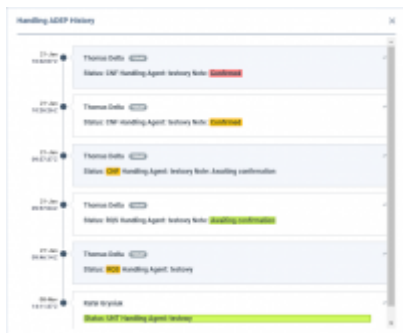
Handling ADEP History

27-Jan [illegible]
Thomas Delta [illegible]
Status: CNF Handling Agent: Ivelsory Note: Confirmed

27-Jan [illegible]
Thomas Delta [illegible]
Status: CNF Handling Agent: Ivelsory Note: Confirmed

27-Jan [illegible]
Thomas Delta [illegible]
Status: CNF Handling Agent: Ivelsory Note: Awaiting confirmation

27-Jan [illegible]
Thomas Delta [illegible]
Status: RQS Handling Agent: Ivelsory Note: Awaiting confirmation

27-Jan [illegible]
Thomas Delta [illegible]
Status: RQS Handling Agent: Ivelsory

20-Nov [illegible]
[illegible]
Status: UNT Handling Agent: Ivelsory